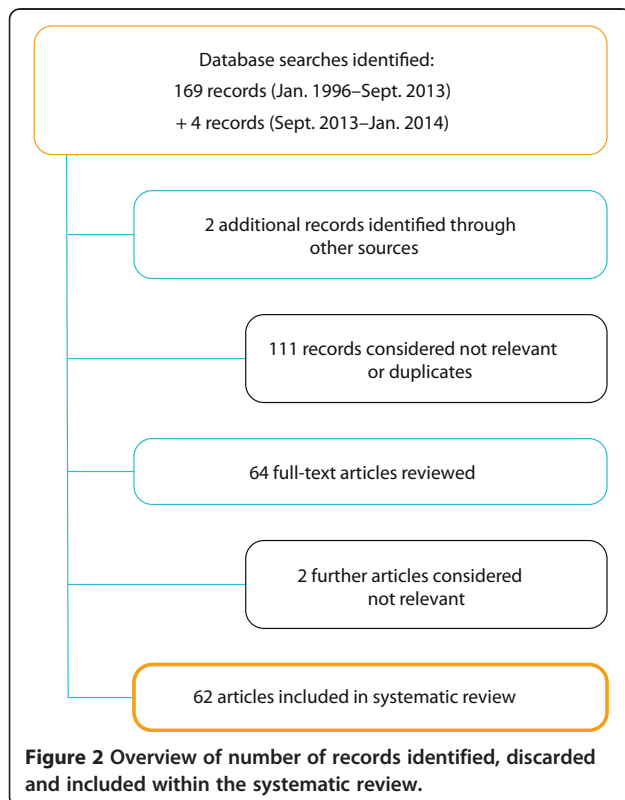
Database searches identified:
169 records (Jan. 1996–Sept. 2013)
+ 4 records (Sept. 2013–Jan. 2014)

2 additional records identified through other sources

111 records considered not relevant or duplicates

64 full-text articles reviewed

2 further articles considered not relevant

62 articles included in systematic review

**Figure 2 Overview of number of records identified, discarded and included within the systematic review.**